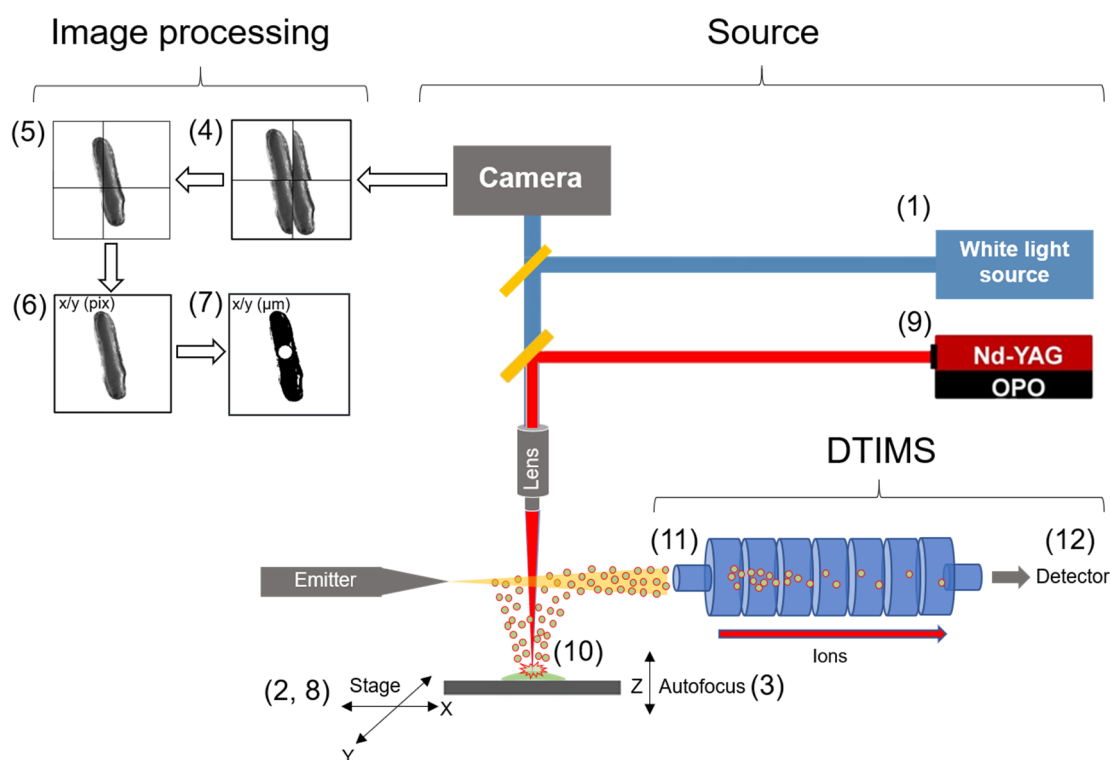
Image processing

Source

(5)

(4)

Camera

(1)

White light source

(6) x/y (pix)

(7) x/y (µm)

(9)

Nd-YAG

OPO

Lens

DTIMS

(11)

(12)

Emitter

Detector

(10)

Ions

(2, 8)

Stage

X

Y

Z

Autofocus (3)